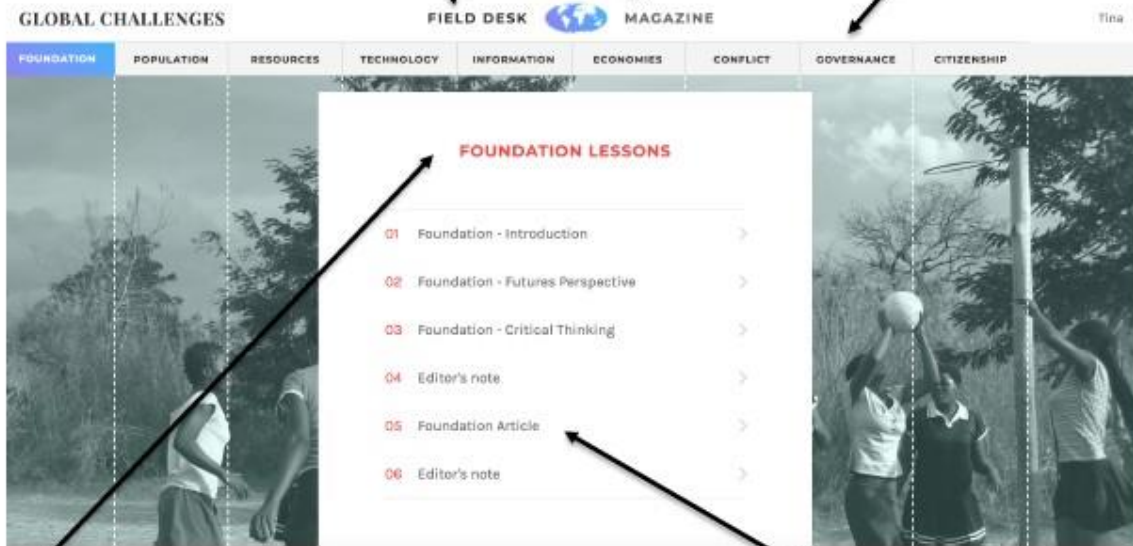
GLOBAL CHALLENGES

FIELD DESK MAGAZINE

Tina

FOUNDATION | POPULATION | RESOURCES | TECHNOLOGY | INFORMATION | ECONOMIES | CONFLICT | GOVERNANCE | CITIZENSHIP

FOUNDATION LESSONS

01 Foundation - Introduction

02 Foundation - Futures Perspective

03 Foundation - Critical Thinking

04 Editor's note

05 Foundation Article

06 Editor's note